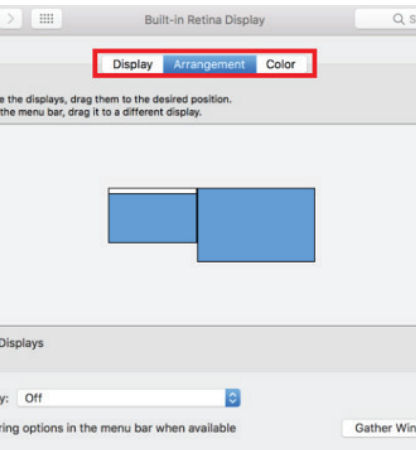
Built-in Retina Display

Display Arrangement Color

e the displays, drag them to the desired position.
the menu bar, drag it to a different display.

Displays

y: Off

ring options in the menu bar when available

Gather Win